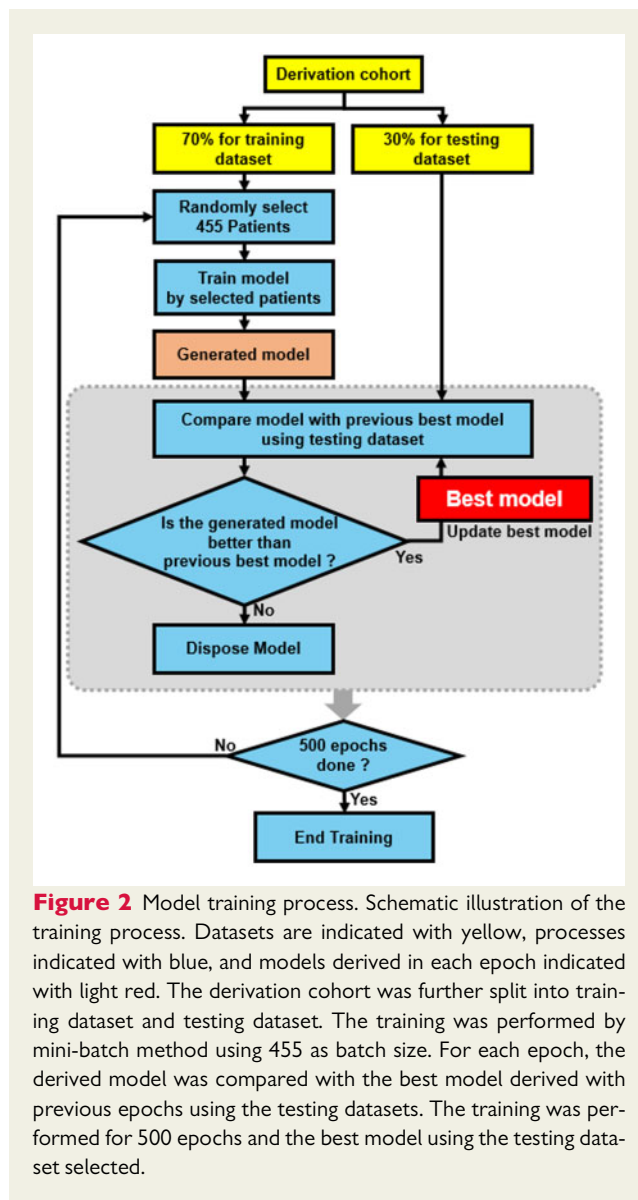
Derivation cohort

70% for training dataset

30% for testing dataset

Randomly select 455 Patients

Train model by selected patients

Generated model

Compare model with previous best model using testing dataset

Best model

Update best model

Is the generated model better than previous best model ?

Yes

No

Dispose Model

No

500 epochs done ?

Yes

End Training

**Figure 2** Model training process. Schematic illustration of the training process. Datasets are indicated with yellow, processes indicated with blue, and models derived in each epoch indicated with light red. The derivation cohort was further split into training dataset and testing dataset. The training was performed by mini-batch method using 455 as batch size. For each epoch, the derived model was compared with the best model derived with previous epochs using the testing datasets. The training was performed for 500 epochs and the best model using the testing dataset selected.